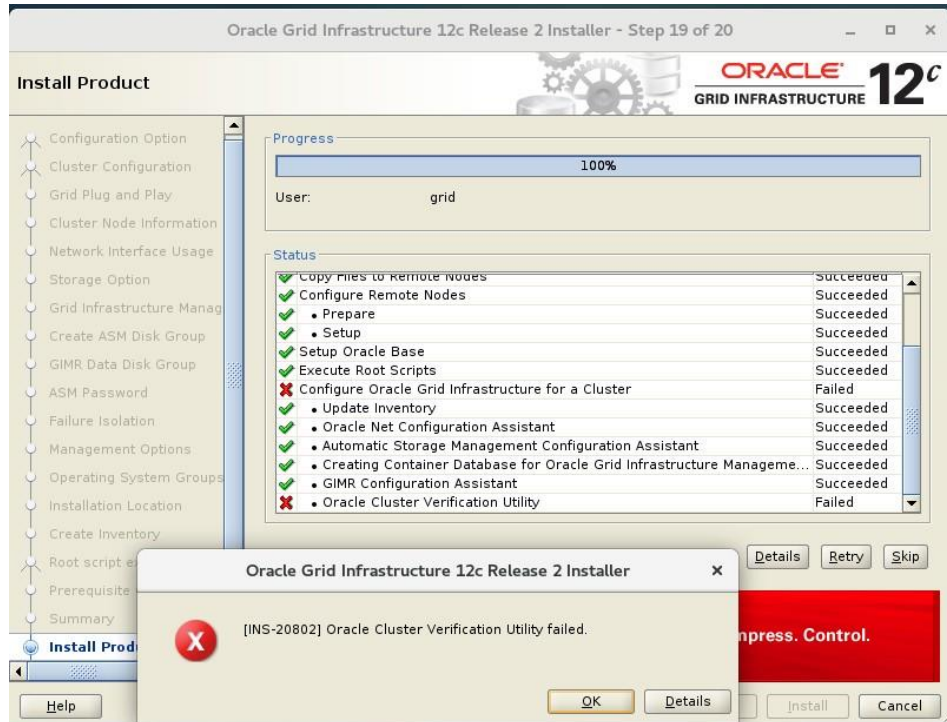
Oracle Grid Infrastructure 12c Release 2 Installer - Step 19 of 20

Install Product

ORACLE GRID INFRASTRUCTURE 12c

Configuration Option
Cluster Configuration
Grid Plug and Play
Cluster Node Information
Network Interface Usage
Storage Option
Grid Infrastructure Manag
Create ASM Disk Group
GIMR Data Disk Group
ASM Password
Failure Isolation
Management Options
Operating System Groups
Installation Location
Create Inventory
Root script e
Prerequisite
Summary
Install Prod

Progress
100%
User: grid

Status

| | |
|---|---|
| Copy Files to Remote Nodes | Succeeded |
| Configure Remote Nodes | Succeeded |
| • Prepare | Succeeded |
| • Setup | Succeeded |
| Setup Oracle Base | Succeeded |
| Execute Root Scripts | Succeeded |
| Configure Oracle Grid Infrastructure for a Cluster | Failed |
| • Update Inventory | Succeeded |
| • Oracle Net Configuration Assistant | Succeeded |
| • Automatic Storage Management Configuration Assistant | Succeeded |
| • Creating Container Database for Oracle Grid Infrastructure Manageme... | Succeeded |
| • GIMR Configuration Assistant | Succeeded |
| • Oracle Cluster Verification Utility | Failed |

Details Retry Skip

Oracle Grid Infrastructure 12c Release 2 Installer

[INS-20802] Oracle Cluster Verification Utility failed.

OK Details

npress. Control.

Help Install Cancel